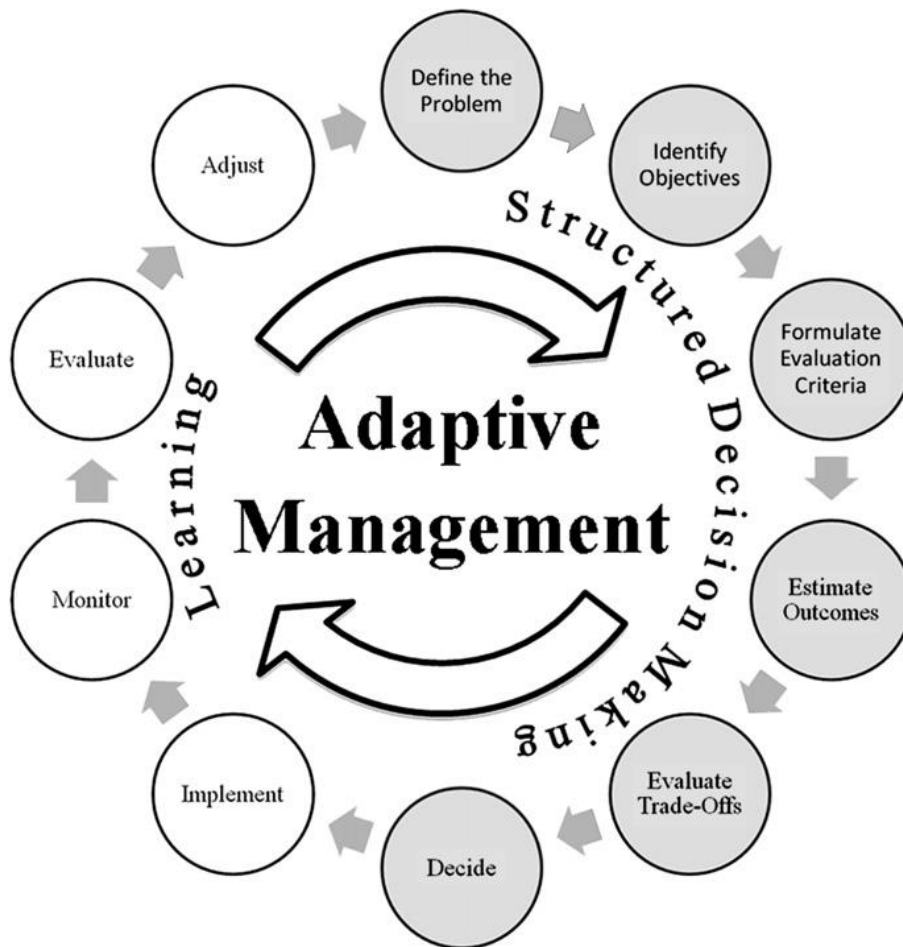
Define the Problem

Identify Objectives

Formulate Evaluation Criteria

Estimate Outcomes

Evaluate Trade-Offs

Decide

Implement

Monitor

Evaluate

Adjust

Structured Decision Making

Learning

Adaptive Management